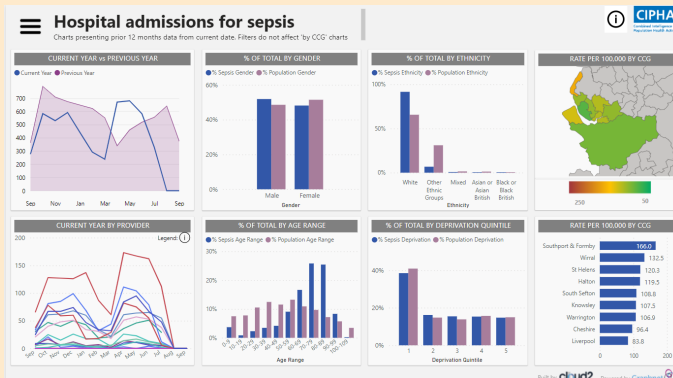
Hospital admissions for sepsis

Charts presenting prior 12 months data from current date. Filters do not affect 'by CCG' charts

CIPHA
Combined Intelligence for Population Health Action

CURRENT YEAR vs PREVIOUS YEAR

Current Year   Previous Year

700
600
500
400
300
200
100
0

Sep   Nov   Jan   Mar   May   Jul   Sep

% OF TOTAL BY GENDER

% Sepsis Gender   % Population Gender

60%
40%
20%
0%

Male   Female

Gender

% OF TOTAL BY ETHNICITY

% Sepsis Ethnicity   % Population Ethnicity

100%
50%
0%

White   Other Ethnic Groups   Mixed   Asian or Asian British   Black or Black British

Ethnicity

RATE PER 100,000 BY CCG

250   50

CURRENT YEAR BY PROVIDER

Legend: i

25
20
15
10
5
0

Sep   Oct   Nov   Dec   Jan   Feb   Mar   Apr   May   Jun   Jul   Aug   Sep

% OF TOTAL BY AGE RANGE

% Sepsis Age Range   % Population Age Range

30%
20%
10%
0%

0-9   10-19   20-29   30-39   40-49   50-59   60-69   70-79   80-89   90-99   100-109

Age Range

% OF TOTAL BY DEPRIVATION QUINTILE

% Sepsis Deprivation   % Population Deprivation

40%
20%
0%

1   2   3   4   5

Deprivation Quintile

RATE PER 100,000 BY CCG

| | |
|---|---|
| Southport & Formby | 166.0 |
| Wirral | 132.5 |
| St Helens | 120.3 |
| Halton | 119.5 |
| South Sefton | 108.8 |
| Knowsley | 107.5 |
| Warrington | 106.9 |
| Cheshire | 96.4 |
| Liverpool | 83.8 |

Built by cloud2